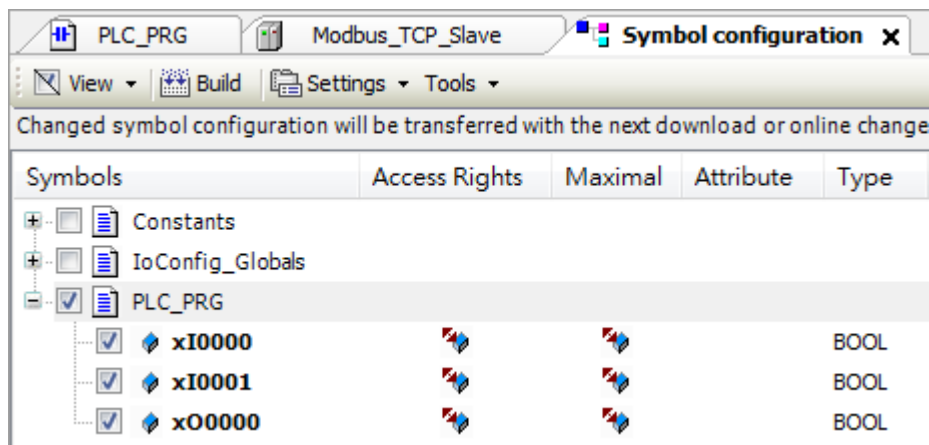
PLC_PRG | Modbus_TCP_Slave | Symbol configuration X

View ▾ | Build | Settings ▾ Tools ▾

Changed symbol configuration will be transferred with the next download or online change

| Symbols | Access Rights | Maximal | Attribute | Type |
|---|---|---|---|---|
| Constants | | | | |
| IoConfig_Globals | | | | |
| PLC_PRG | | | | |
| xI0000 | | | | BOOL |
| xI0001 | | | | BOOL |
| xO0000 | | | | BOOL |